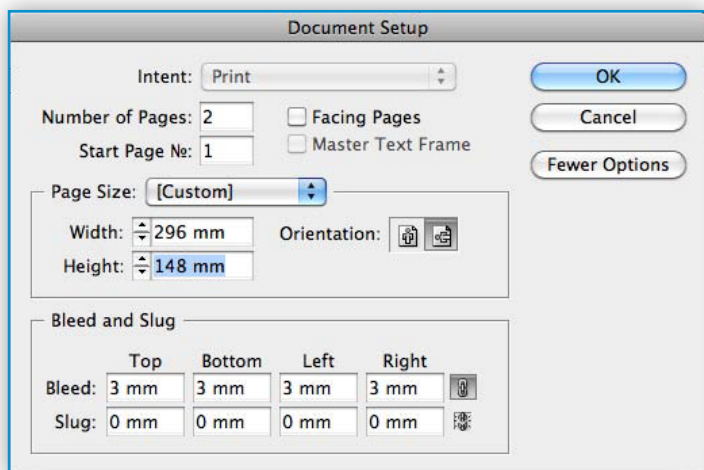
Document Setup

Intent: Print

Number of Pages: 2

Start Page №: 1

Facing Pages

Master Text Frame

OK

Cancel

Fewer Options

Page Size: [Custom]

Width: 296 mm

Height: 148 mm

Orientation:

Bleed and Slug

| | Top | Bottom | Left | Right |
|---|---|---|---|---|
| Bleed: | 3 mm | 3 mm | 3 mm | 3 mm |
| Slug: | 0 mm | 0 mm | 0 mm | 0 mm |